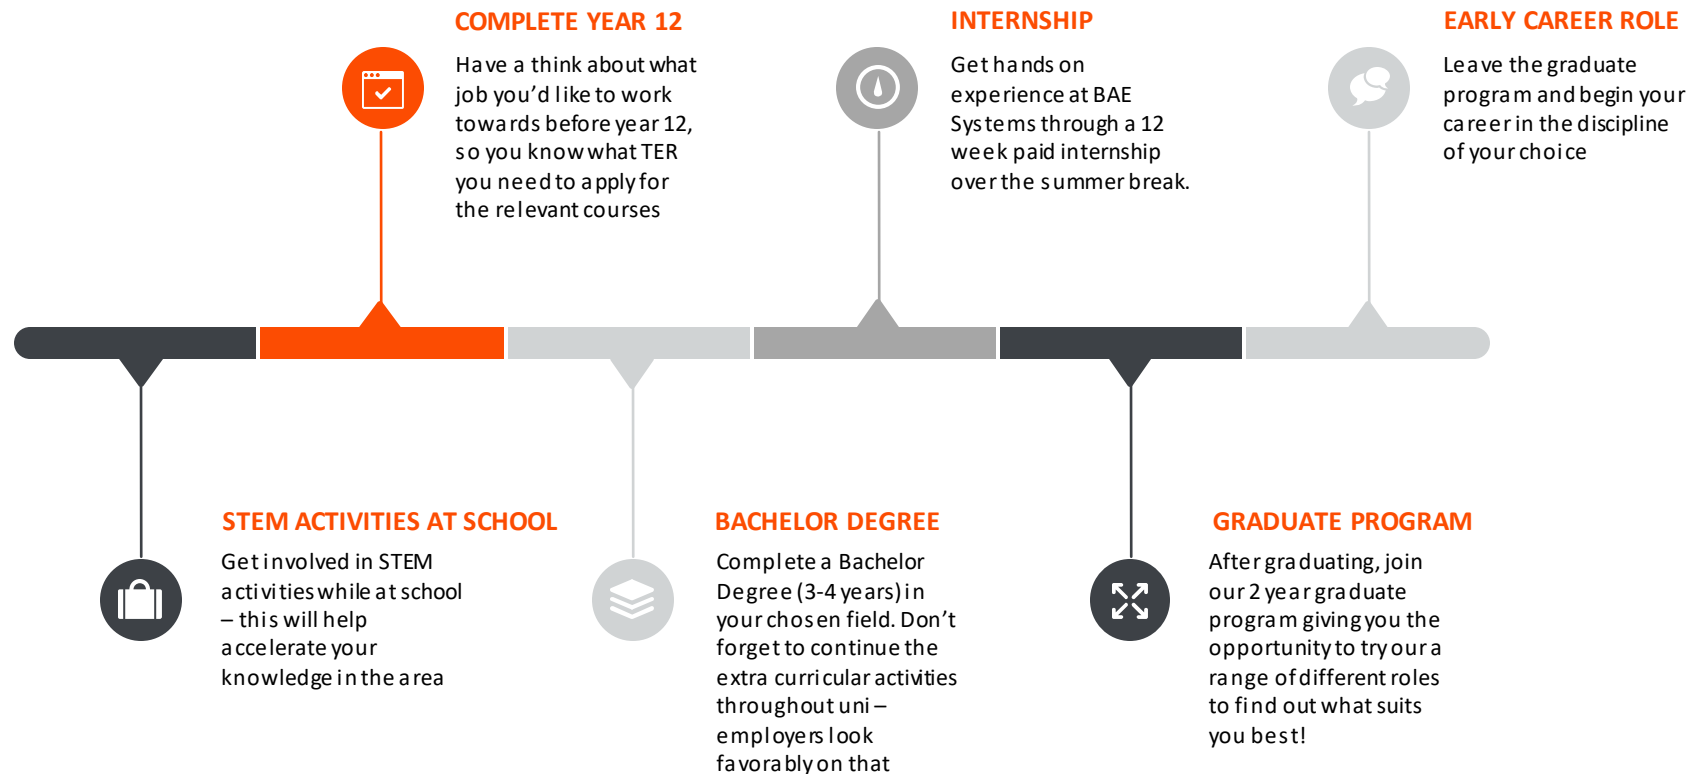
COMPLETE YEAR 12
Have a think about what job you'd like to work towards before year 12, so you know what TER you need to apply for the relevant courses

INTERNSHIP
Get hands on experience at BAE Systems through a 12 week paid internship over the summer break.

EARLY CAREER ROLE
Leave the graduate program and begin your career in the discipline of your choice

STEM ACTIVITIES AT SCHOOL
Get involved in STEM activities while at school – this will help accelerate your knowledge in the area

BACHELOR DEGREE
Complete a Bachelor Degree (3-4 years) in your chosen field. Don't forget to continue the extra curricular activities throughout uni – employers look favorably on that

GRADUATE PROGRAM
After graduating, join our 2 year graduate program giving you the opportunity to try our a range of different roles to find out what suits you best!